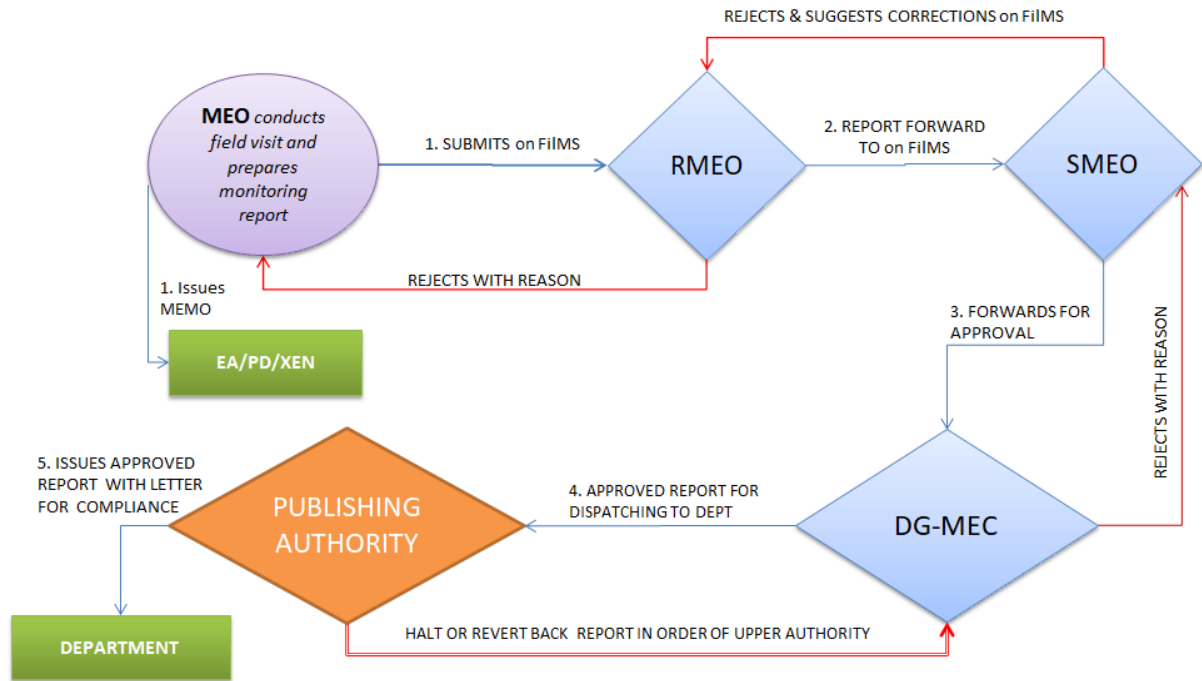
REJECTS & SUGGESTS CORRECTIONS on FilMS

MEO conducts field visit and prepares monitoring report

1. SUBMITS on FilMS

RMEO

2. REPORT FORWARD TO on FilMS

SMEO

REJECTS WITH REASON

1. Issues MEMO

EA/PD/XEN

3. FORWARDS FOR APPROVAL

REJECTS WITH REASON

5. ISSUES APPROVED REPORT WITH LETTER FOR COMPLIANCE

PUBLISHING AUTHORITY

4. APPROVED REPORT FOR DISPATCHING TO DEPT

DG-MEC

DEPARTMENT

HALT OR REVERT BACK REPORT IN ORDER OF UPPER AUTHORITY